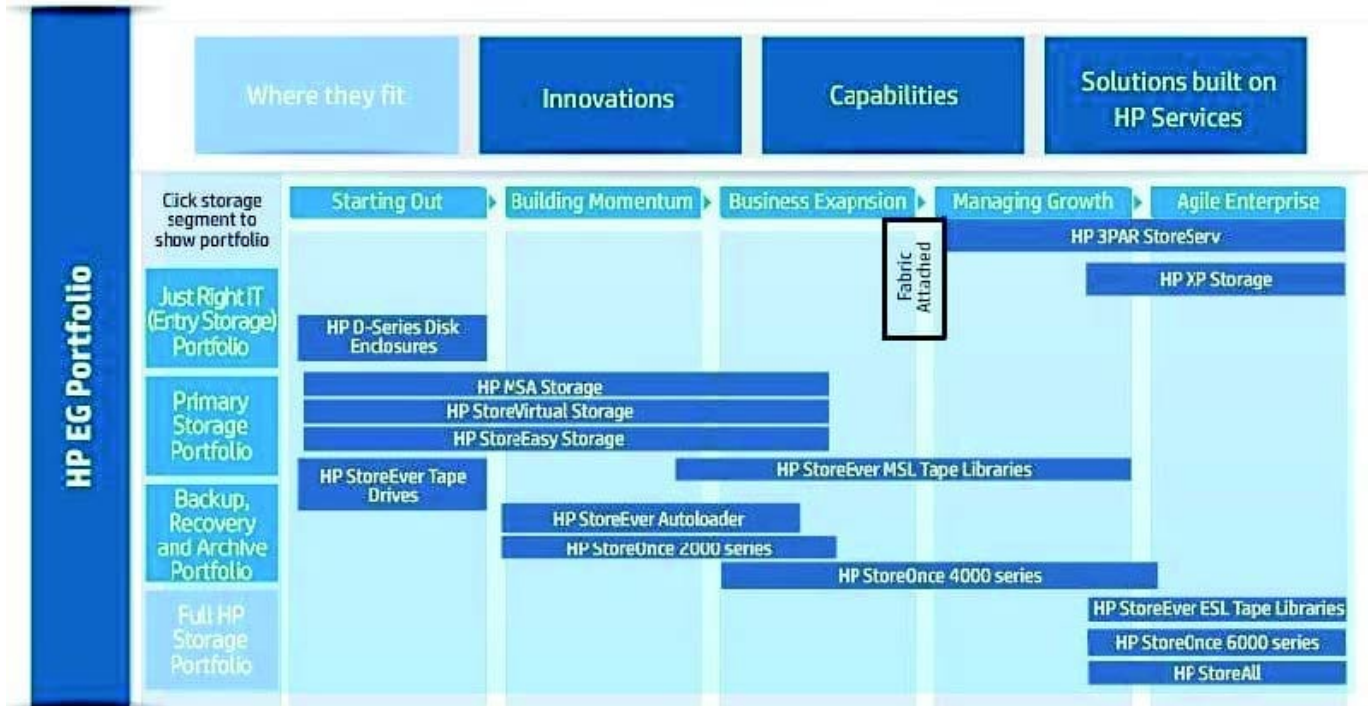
HP EG Portfolio

Where they fit

Innovations

Capabilities

Solutions built on HP Services

Cick storage segment to show portfolio

Starting Out

Building Momentum

Business Exapnsion

Managing Growth

Agile Enterprise

Fabric Attached

HP 3PAR StoreServ

HP XP Storage

Just Right IT (Entry Storage) Portfolio

HP D-Series Disk Enclosures

Primary Storage Portfolio

HP MSA Storage

HP StoreVirtual Storage

HP StoreEasy Storage

HP StoreEver MSL Tape Libraries

Backup, Recovery and Archive Portfolio

HP StoreEver Tape Drives

HP StoreEver Autoloader

HP StoreOnce 2000 series

HP StoreOnce 4000 series

Full HP Storage Portfolio

HP StoreEver ESL Tape Libraries

HP StoreOnce 6000 series

HP StoreAll